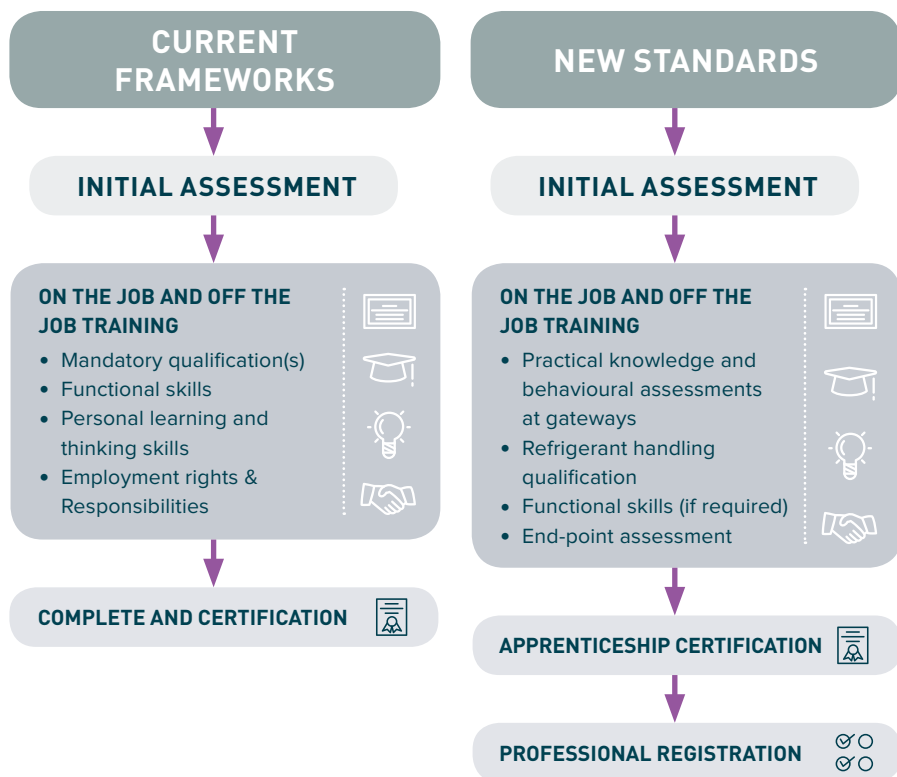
CURRENT FRAMEWORKS

INITIAL ASSESSMENT

ON THE JOB AND OFF THE JOB TRAINING

- Mandatory qualification(s)
- Functional skills
- Personal learning and thinking skills
- Employment rights & Responsibilities

COMPLETE AND CERTIFICATION

NEW STANDARDS

INITIAL ASSESSMENT

ON THE JOB AND OFF THE JOB TRAINING

- Practical knowledge and behavioural assessments at gateways
- Refrigerant handling qualification
- Functional skills (if required)
- End-point assessment

APPRENTICESHIP CERTIFICATION

PROFESSIONAL REGISTRATION